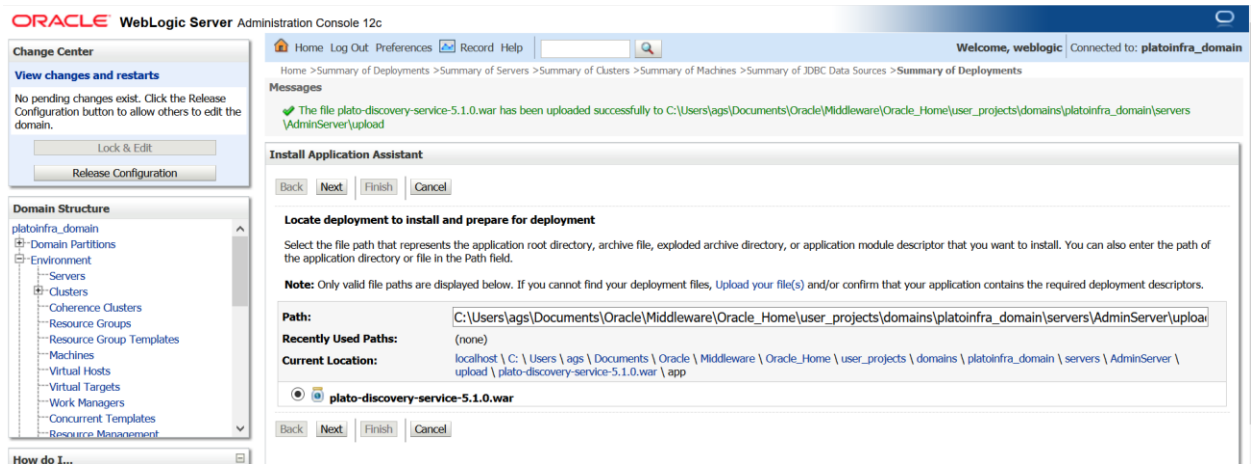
ORACLE WebLogic Server Administration Console 12c

Change Center

View changes and restarts

No pending changes exist. Click the Release Configuration button to allow others to edit the domain.

Lock & Edit

Release Configuration

Domain Structure

platoinfra_domain
Domain Partitions
Environment
Servers
Clusters
Coherence Clusters
Resource Groups
Resource Group Templates
Machines
Virtual Hosts
Virtual Targets
Work Managers
Concurrent Templates
Resource Management

How do I...

Home Log Out Preferences Record Help

Welcome, weblogic Connected to: platoinfra_domain

Home >Summary of Deployments >Summary of Servers >Summary of Clusters >Summary of Machines >Summary of JDBC Data Sources >Summary of Deployments

Messages

The file plato-discovery-service-5.1.0.war has been uploaded successfully to C:\Users\ags\Documents\Oracle\Middleware\Oracle_Home\user_projects\domains\platoinfra_domain\servers\AdminServer\upload

Install Application Assistant

Back Next Finish Cancel

Locate deployment to install and prepare for deployment

Select the file path that represents the application root directory, archive file, exploded archive directory, or application module descriptor that you want to install. You can also enter the path of the application directory or file in the Path field.

Note: Only valid file paths are displayed below. If you cannot find your deployment files, Upload your file(s) and/or confirm that your application contains the required deployment descriptors.

Path: C:\Users\ags\Documents\Oracle\Middleware\Oracle_Home\user_projects\domains\platoinfra_domain\servers\AdminServer\uploa

Recently Used Paths: (none)

Current Location: localhost \ C: \ Users \ ags \ Documents \ Oracle \ Middleware \ Oracle_Home \ user_projects \ domains \ platoinfra_domain \ servers \ AdminServer \ upload \ plato-discovery-service-5.1.0.war \ app

plato-discovery-service-5.1.0.war

Back Next Finish Cancel